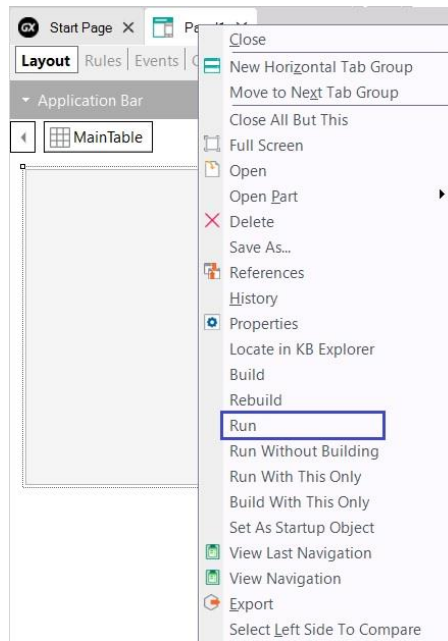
Start Page × Pa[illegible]

Layout | Rules | Events | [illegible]

Application Bar

MainTable

Close
New Horizontal Tab Group
Move to Next Tab Group
Close All But This
Full Screen
Open
Open Part
Delete
Save As...
References
History
Properties
Locate in KB Explorer
Build
Rebuild
Run
Run Without Building
Run With This Only
Build With This Only
Set As Startup Object
View Last Navigation
View Navigation
Export
Select Left Side To Compare